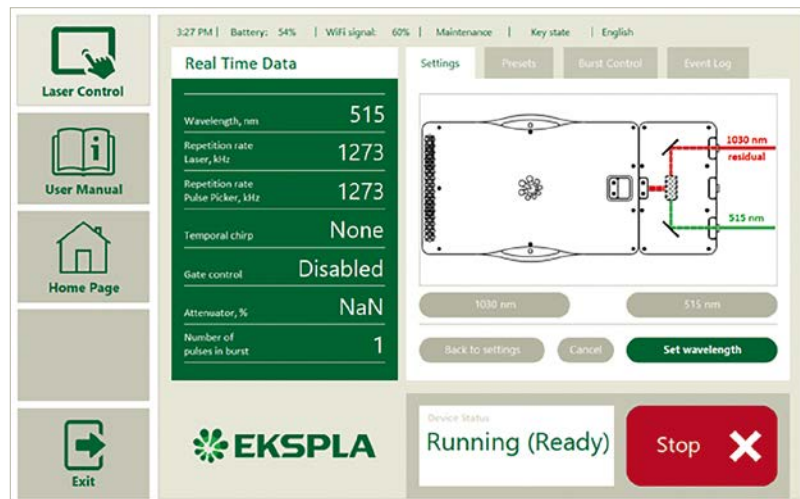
Laser Control

User Manual

Home Page

Exit

3:27 PM | Battery: 54% | WiFi signal: 60% | Maintenance | Key state | English

Real Time Data

| | |
|---|---|
| Wavelength, nm | 515 |
| Repetition rate Laser, kHz | 1273 |
| Repetition rate Pulse Picker, kHz | 1273 |
| Temporal chirp | None |
| Gate control | Disabled |
| Attenuator, % | NaN |
| Number of pulses in burst | 1 |

Settings | Presets | Burst Control | Event Log

1030 nm residual

515 nm

1030 nm

515 nm

Back to settings

Cancel

Set wavelength

EKSPLA

Device Status

Running (Ready)

Stop